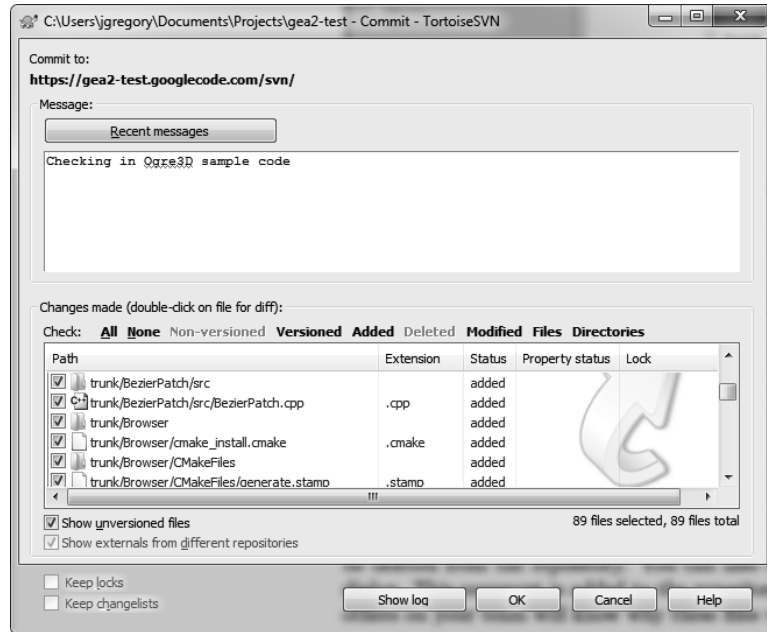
C:\Users\jgregory\Documents\Projects\gea2-test - Commit - TortoiseSVN

Commit to:
https://gea2-test.googlecode.com/svn/

Message:
Recent messages

Checking in Ogre3D sample code

Changes made (double-click on file for diff):
Check: All None Non-versioned Versioned Added Deleted Modified Files Directories

| Path | Extension | Status | Property status | Lock |
|---|---|---|---|---|
| trunk/BezierPatch/src | | added | | |
| trunk/BezierPatch/src/BezierPatch.cpp | .cpp | added | | |
| trunk/Browser | | added | | |
| trunk/Browser/cmake_install.cmake | .cmake | added | | |
| trunk/Browser/CMakeFiles | | added | | |
| trunk/Browser/CMakeFiles/generate.stamp | .stamp | added | | |

Show unversioned files
89 files selected, 89 files total
Show externals from different repositories

Keep locks
Keep changelists
Show log
OK
Cancel
Help